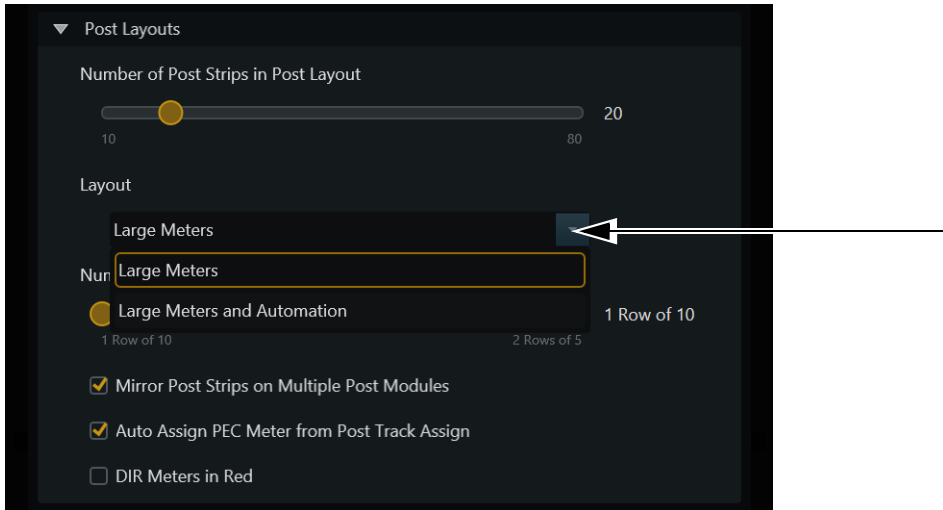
Post Layouts

Number of Post Strips in Post Layout

20

10

80

Layout

Large Meters

Large Meters

Large Meters and Automation

Num

1 Row of 10

1 Row of 10

2 Rows of 5

Mirror Post Strips on Multiple Post Modules

Auto Assign PEC Meter from Post Track Assign

DIR Meters in Red